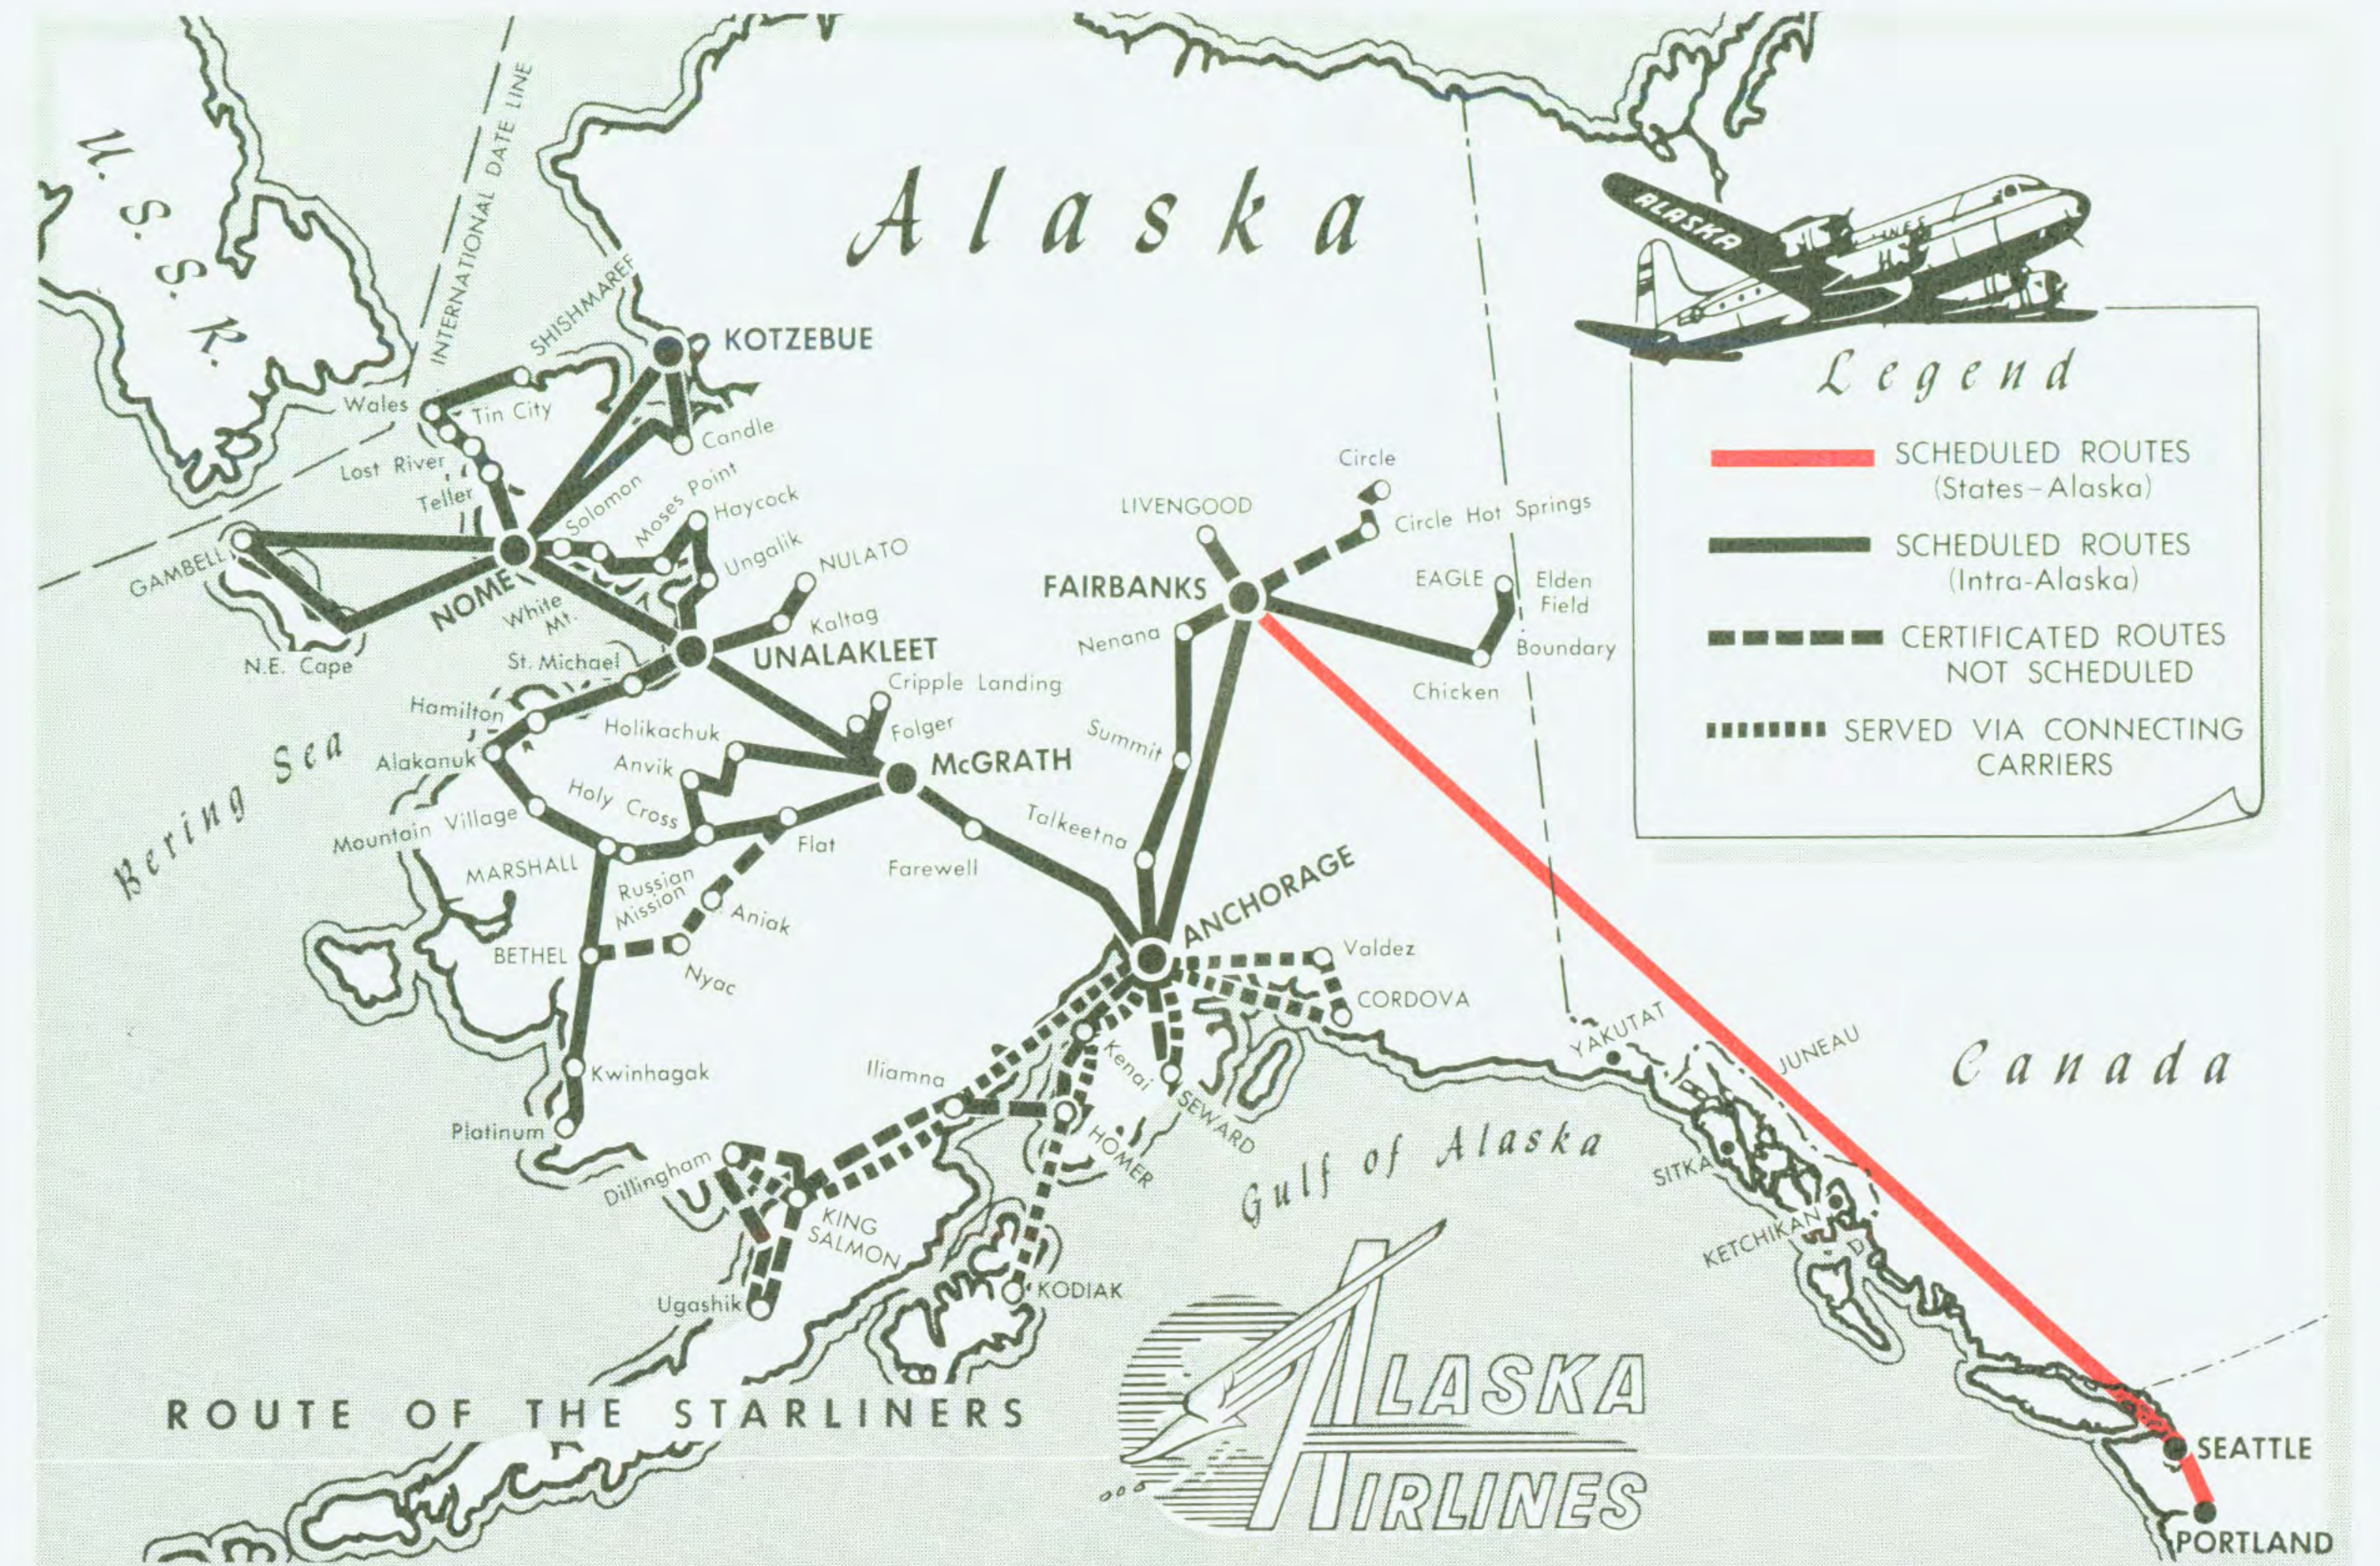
U. S. S. R.

INTERNATIONAL DATE LINE

Alaska

ALASKA

Legend

SCHEDULED ROUTES (States–Alaska)

SCHEDULED ROUTES (Intra-Alaska)

CERTIFICATED ROUTES NOT SCHEDULED

SERVED VIA CONNECTING CARRIERS

SHISHMAREF
KOTZEBUE
Wales
Tin City
Candle
Lost River
Teller
Solomon
Moses Point
Haycock
Ungalik
NULATO
GAMBELL
NOME
White Mt.
Kaltag
N.E. Cape
St. Michael
UNALAKLEET
Hamilton
Holikachuk
Cripple Landing
Folger
Alakanuk
Anvik
McGRATH
Holy Cross
Mountain Village
Flat
Farewell
MARSHALL
Russian Mission
Aniak
BETHEL
Nyac
Kwinhagak
Platinum
Bering Sea
Circle
LIVENGOOD
Circle Hot Springs
FAIRBANKS
EAGLE
Elden Field
Nenana
Boundary
Chicken
Summit
Talkeetna
ANCHORAGE
Valdez
CORDOVA
Iliamna
Kenai
SEWARD
HOMER
Dillingham
KING SALMON
Ugashik
KODIAK
Gulf of Alaska
YAKUTAT
JUNEAU
SITKA
KETCHIKAN
Canada
SEATTLE
PORTLAND

ROUTE OF THE STARLINERS

ALASKA AIRLINES